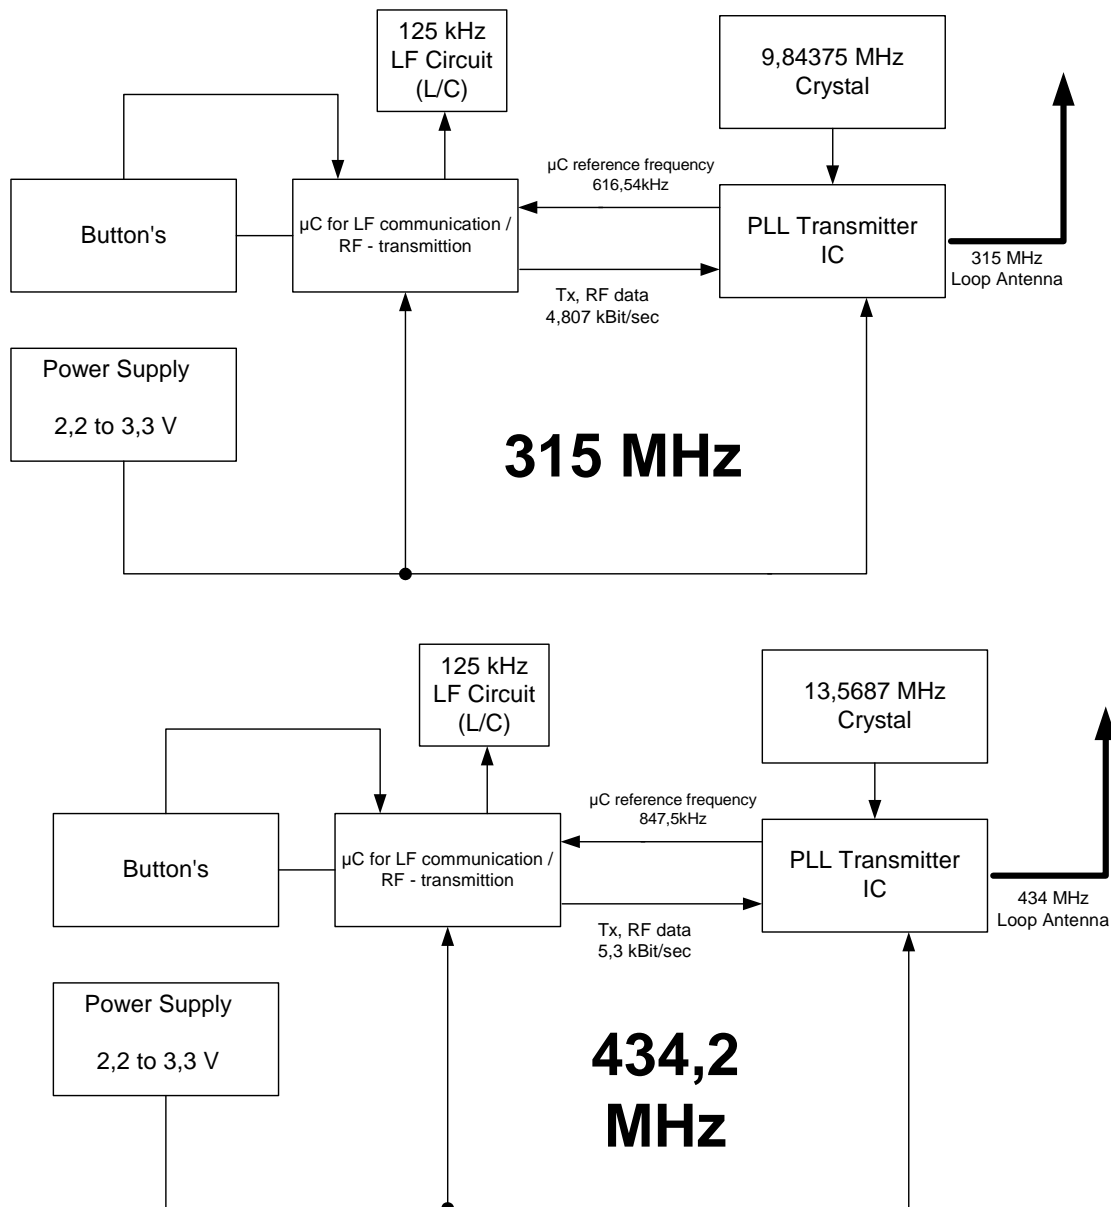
125 kHz
LF Circuit
(L/C)

9,84375 MHz
Crystal

Button's

μC for LF communication / RF - transmittion

μC reference frequency
616,54kHz

PLL Transmitter
IC

315 MHz
Loop Antenna

Tx, RF data
4,807 kBit/sec

Power Supply

2,2 to 3,3 V

315 MHz

125 kHz
LF Circuit
(L/C)

13,5687 MHz
Crystal

Button's

μC for LF communication / RF - transmittion

μC reference frequency
847,5kHz

PLL Transmitter
IC

434 MHz
Loop Antenna

Tx, RF data
5,3 kBit/sec

Power Supply

2,2 to 3,3 V

434,2
MHz